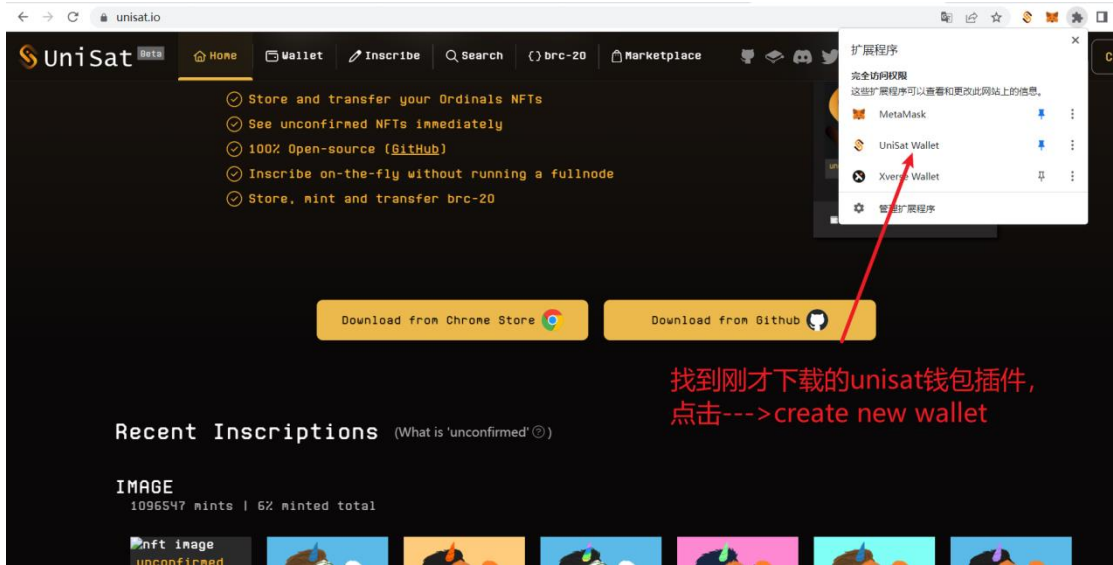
unisat.io

UniSat Beta

Home Wallet Inscribe Search brc-20 Marketplace

Store and transfer your Ordinals NFTs
See unconfirmed NFTs immediately
100% Open-source (GitHub)
Inscribe on-the-fly without running a fullnode
Store, mint and transfer brc-20

扩展程序
完全访问权限
这些扩展程序可以查看和更改此网站上的信息。
MetaMask
UniSat Wallet
Xverse Wallet
管理扩展程序

Download from Chrome Store
Download from Github

找到刚才下载的unisat钱包插件，
点击--->create new wallet

Recent Inscriptions (What is 'unconfirmed' ?)

IMAGE
1096547 mints | 6% minted total

nft image
unconfirmed